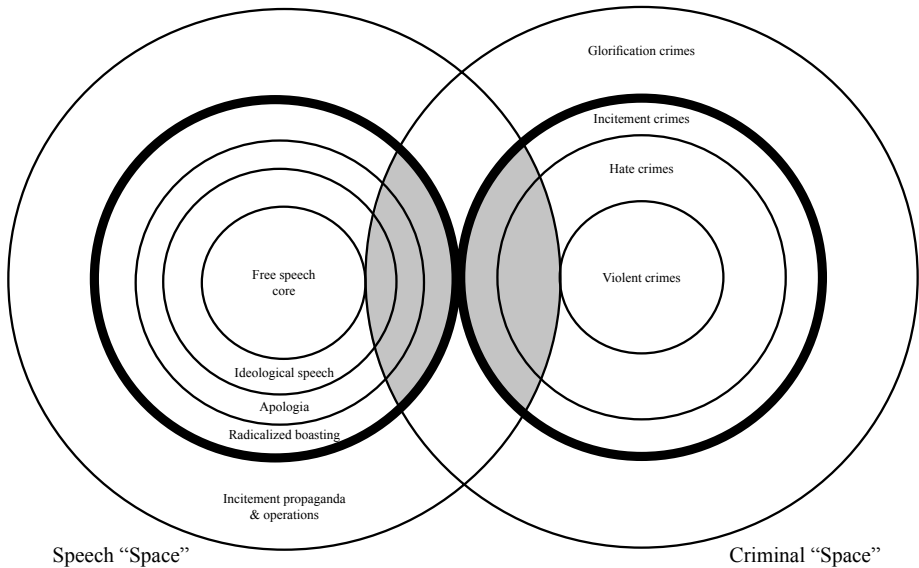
Glorification crimes

Incitement crimes

Hate crimes

Free speech core

Violent crimes

Ideological speech

Apologia

Radicalized boasting

Incitement propaganda & operations

Speech "Space"

Criminal "Space"